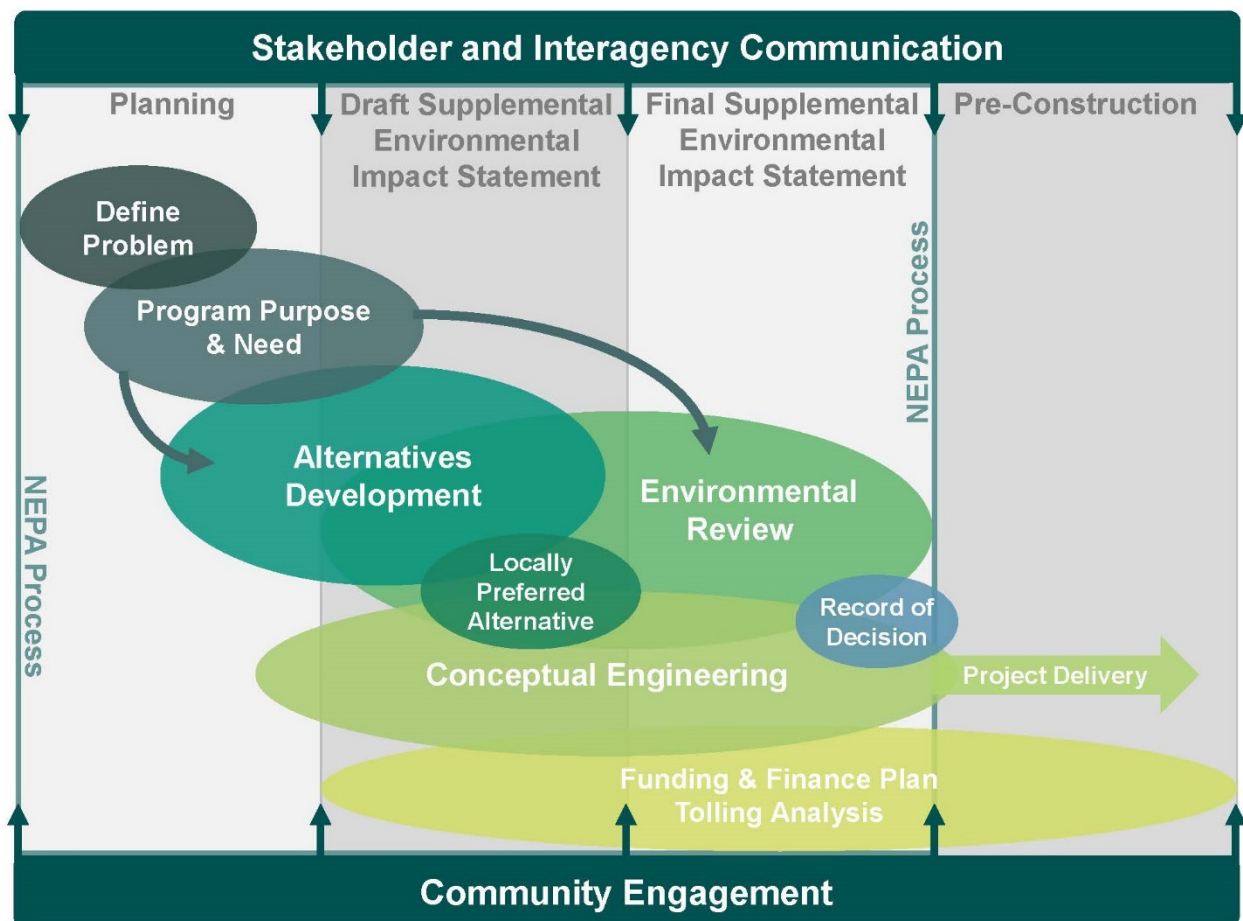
Stakeholder and Interagency Communication

Planning

Draft Supplemental Environmental Impact Statement

Final Supplemental Environmental Impact Statement

Pre-Construction

NEPA Process

Define Problem

Program Purpose & Need

Alternatives Development

Environmental Review

Locally Preferred Alternative

Record of Decision

Conceptual Engineering

Project Delivery

NEPA Process

Funding & Finance Plan
Tolling Analysis

Community Engagement